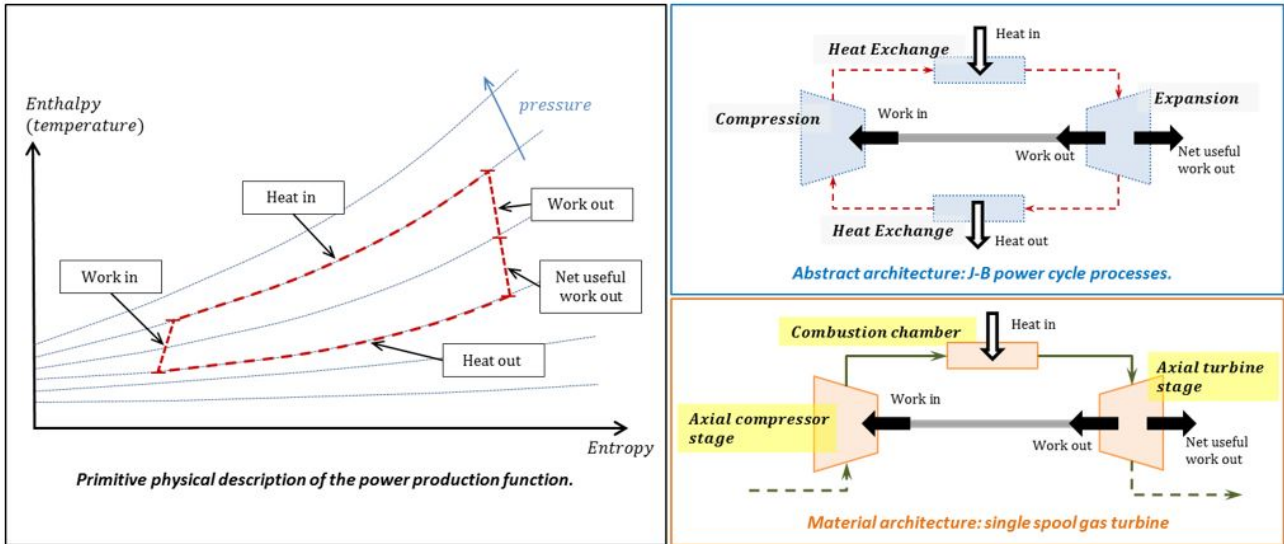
Enthalpy
(temperature)

pressure

Heat in

Work out

Work in

Net useful work out

Heat out

Entropy

Primitive physical description of the power production function.

Heat Exchange

Heat in

Compression

Work in

Expansion

Work out

Net useful work out

Heat Exchange

Heat out

Abstract architecture: J-B power cycle processes.

Combustion chamber

Heat in

Axial turbine stage

Work in

Axial compressor stage

Work out

Net useful work out

Material architecture: single spool gas turbine